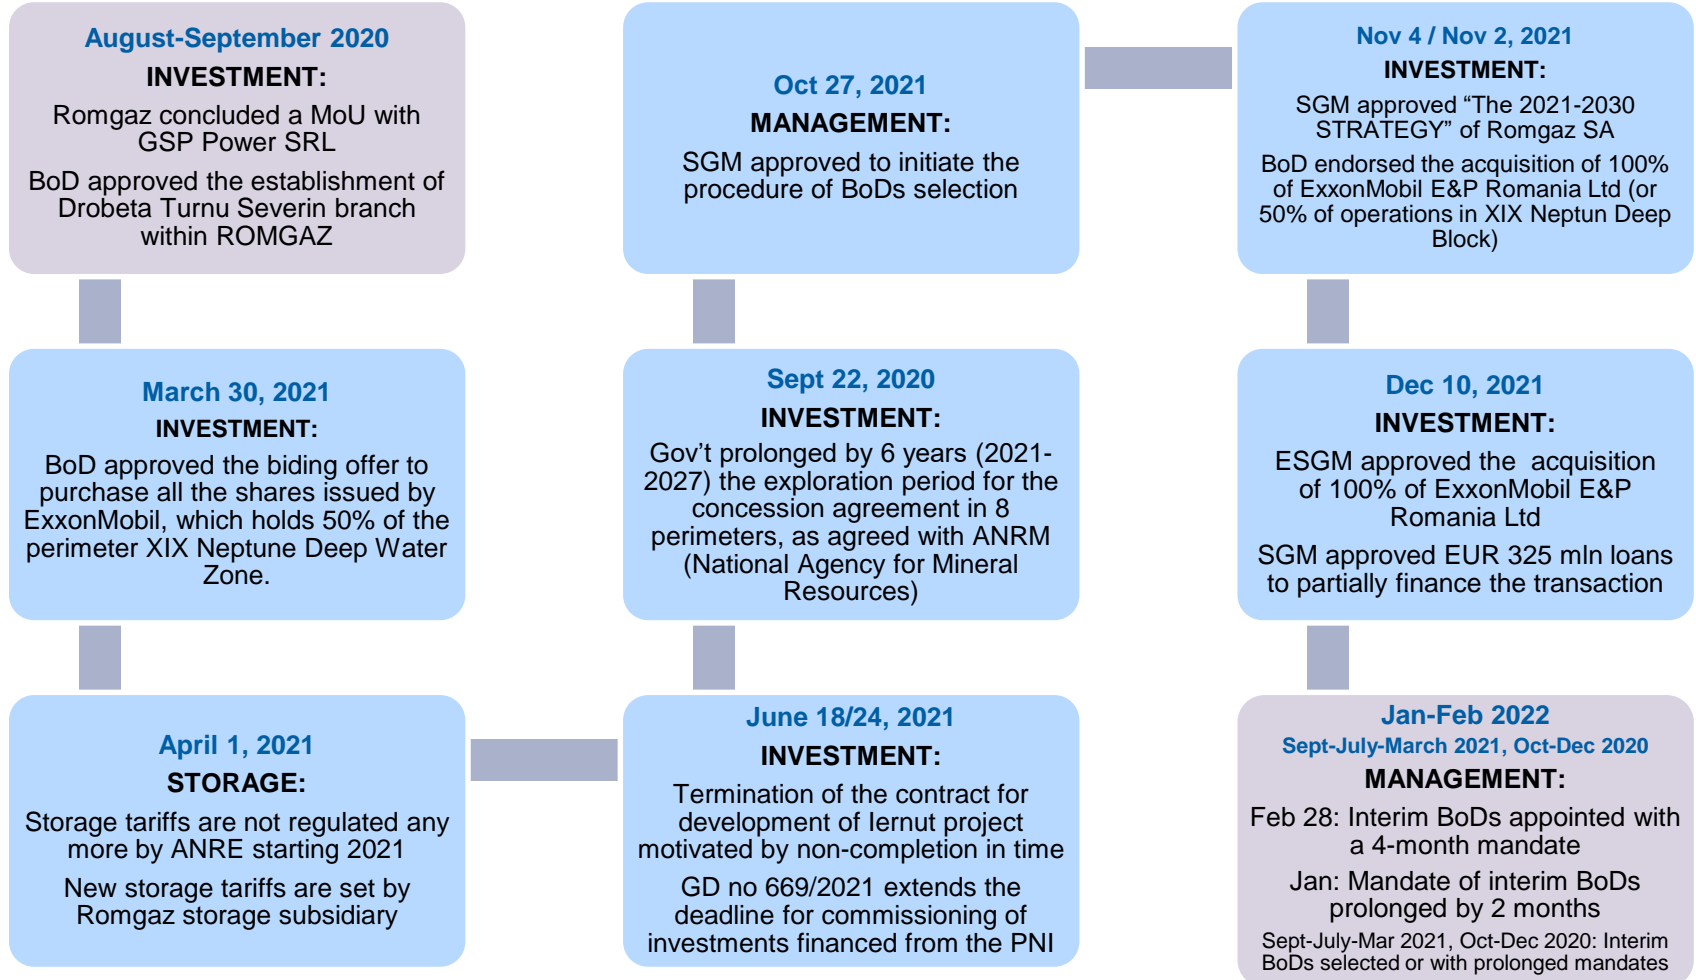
August-September 2020
INVESTMENT:
Romgaz concluded a MoU with GSP Power SRL
BoD approved the establishment of Drobeta Turnu Severin branch within ROMGAZ

March 30, 2021
INVESTMENT:
BoD approved the biding offer to purchase all the shares issued by ExxonMobil, which holds 50% of the perimeter XIX Neptune Deep Water Zone.

April 1, 2021
STORAGE:
Storage tariffs are not regulated any more by ANRE starting 2021
New storage tariffs are set by Romgaz storage subsidiary

Oct 27, 2021
MANAGEMENT:
SGM approved to initiate the procedure of BoDs selection

Sept 22, 2020
INVESTMENT:
Gov't prolonged by 6 years (2021-2027) the exploration period for the concession agreement in 8 perimeters, as agreed with ANRM (National Agency for Mineral Resources)

June 18/24, 2021
INVESTMENT:
Termination of the contract for development of Iernut project motivated by non-completion in time
GD no 669/2021 extends the deadline for commissioning of investments financed from the PNI

Nov 4 / Nov 2, 2021
INVESTMENT:
SGM approved "The 2021-2030 STRATEGY" of Romgaz SA
BoD endorsed the acquisition of 100% of ExxonMobil E&P Romania Ltd (or 50% of operations in XIX Neptun Deep Block)

Dec 10, 2021
INVESTMENT:
ESGM approved the acquisition of 100% of ExxonMobil E&P Romania Ltd
SGM approved EUR 325 mln loans to partially finance the transaction

Jan-Feb 2022
Sept-July-March 2021, Oct-Dec 2020
MANAGEMENT:
Feb 28: Interim BoDs appointed with a 4-month mandate
Jan: Mandate of interim BoDs prolonged by 2 months
Sept-July-Mar 2021, Oct-Dec 2020: Interim BoDs selected or with prolonged mandates